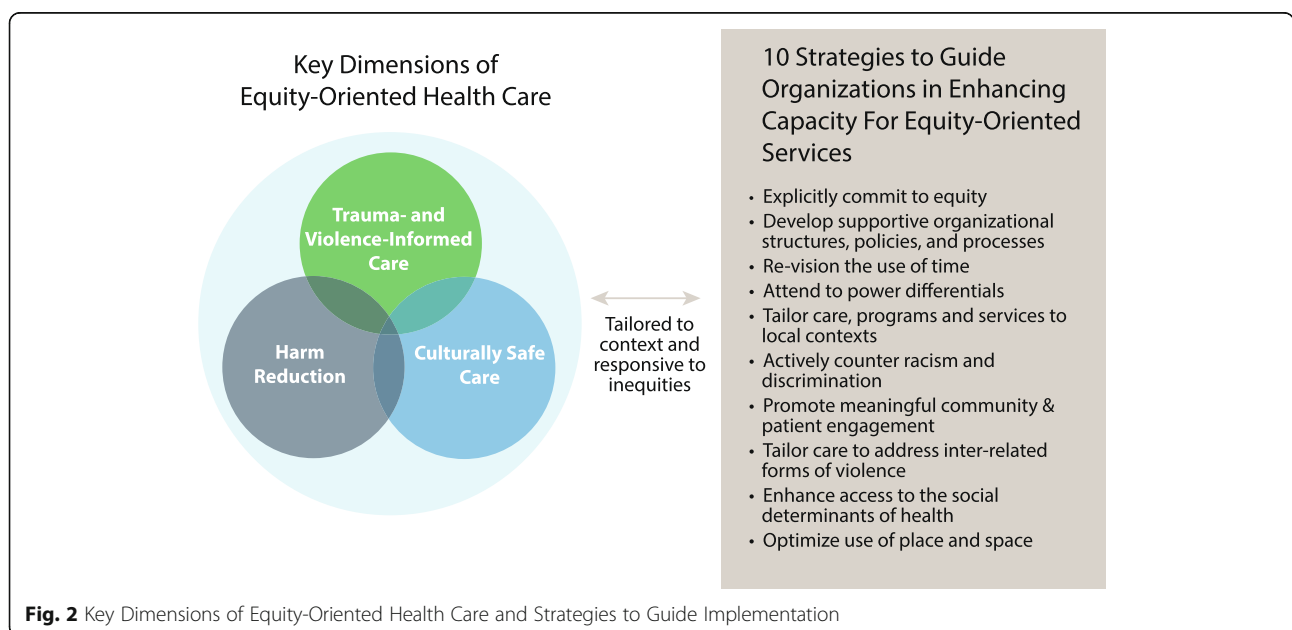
Key Dimensions of Equity-Oriented Health Care

Trauma- and Violence-Informed Care

Harm Reduction

Culturally Safe Care

Tailored to context and responsive to inequities

10 Strategies to Guide Organizations in Enhancing Capacity For Equity-Oriented Services

• Explicitly commit to equity
• Develop supportive organizational structures, policies, and processes
• Re-vision the use of time
• Attend to power differentials
• Tailor care, programs and services to local contexts
• Actively counter racism and discrimination
• Promote meaningful community & patient engagement
• Tailor care to address inter-related forms of violence
• Enhance access to the social determinants of health
• Optimize use of place and space

**Fig. 2** Key Dimensions of Equity-Oriented Health Care and Strategies to Guide Implementation